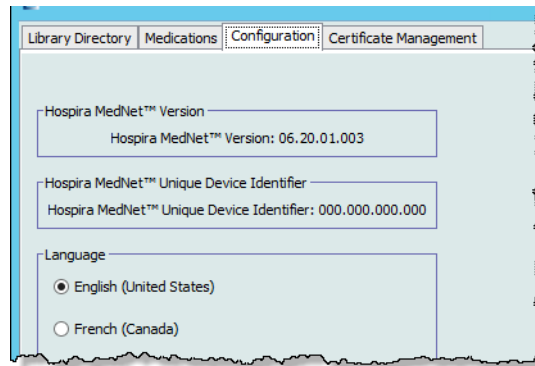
Library Directory | Medications | Configuration | Certificate Management

Hospira MedNet™ Version
Hospira MedNet™ Version: 06.20.01.003

Hospira MedNet™ Unique Device Identifier
Hospira MedNet™ Unique Device Identifier: 000.000.000.000

Language
English (United States)
French (Canada)